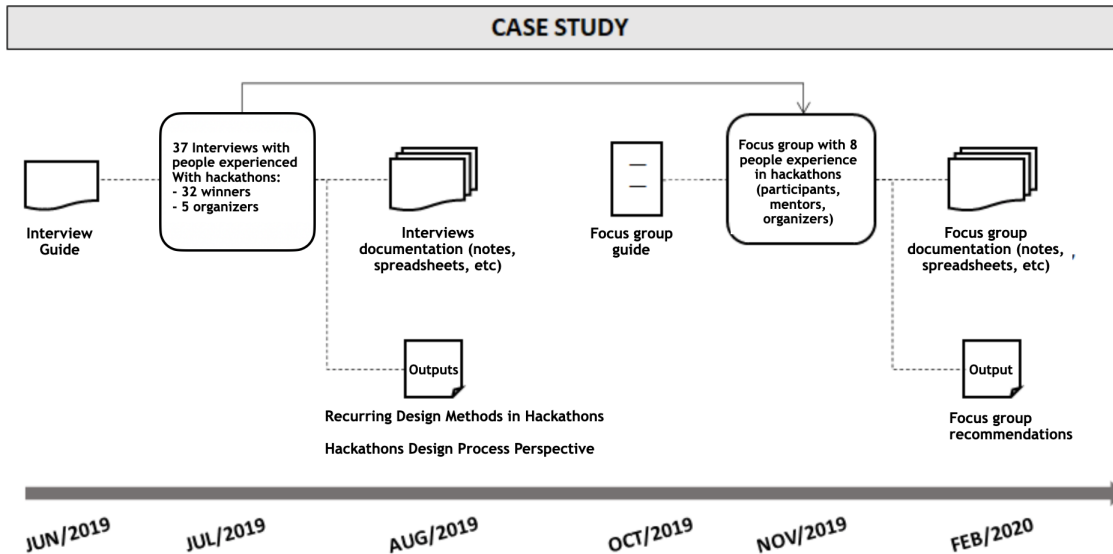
CASE STUDY

Interview Guide

37 Interviews with people experienced With hackathons:
- 32 winners
- 5 organizers

Interviews documentation (notes, spreadsheets, etc)

Outputs

Recurring Design Methods in Hackathons

Hackathons Design Process Perspective

Focus group guide

Focus group with 8 people experience in hackathons (participants, mentors, organizers)

Focus group documentation (notes, spreadsheets, etc)

Output

Focus group recommendations

JUN/2019
JUL/2019
AUG/2019
OCT/2019
NOV/2019
FEB/2020